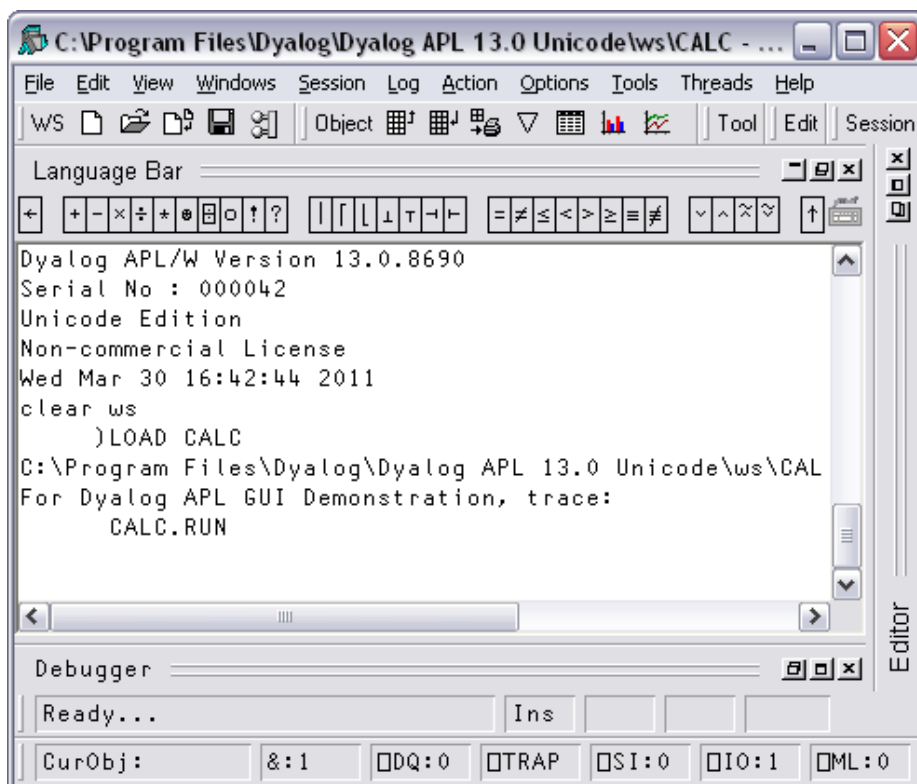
C:\Program Files\Dyalog\Dyalog APL 13.0 Unicode\ws\CALC - ...

File Edit View Windows Session Log Action Options Tools Threads Help

WS Object Tool Edit Session

Language Bar

← + - × ÷ * ⍟ ⌹ ○ ! ? | ⌈ ⌊ ⊥ ⊤ ⊣ ⊢ = ≠ ≤ < > ≥ ≡ ≢ ∨ ∧ ⍲ ⍱ ↑

Dyalog APL/W Version 13.0.8690
Serial No : 000042
Unicode Edition
Non-commercial License
Wed Mar 30 16:42:44 2011
clear ws
      )LOAD CALC
C:\Program Files\Dyalog\Dyalog APL 13.0 Unicode\ws\CAL
For Dyalog APL GUI Demonstration, trace:
      CALC.RUN

Editor

Debugger

Ready... Ins

CurObj: &:1 ⎕DQ:0 ⎕TRAP ⎕SI:0 ⎕IO:1 ⎕ML:0